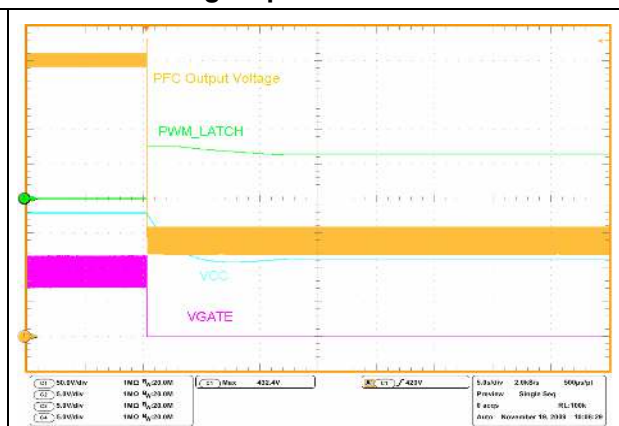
PFC Output Voltage

PWM_LATCH

VCC

VGATE

C1 50.0V/div 1MΩ $B_W$:20.0M
C2 5.0V/div 1MΩ $B_W$:20.0M
C3 5.0V/div 1MΩ $B_W$:20.0M
C4 5.0V/div 1MΩ $B_W$:20.0M

C1 Max 432.4V

C1 / 423V

5.0s/div 2.0kS/s 500µs/pt
Preview Single Seq
0 acqs RL:100k
Auto November 19, 2009 10:08:20